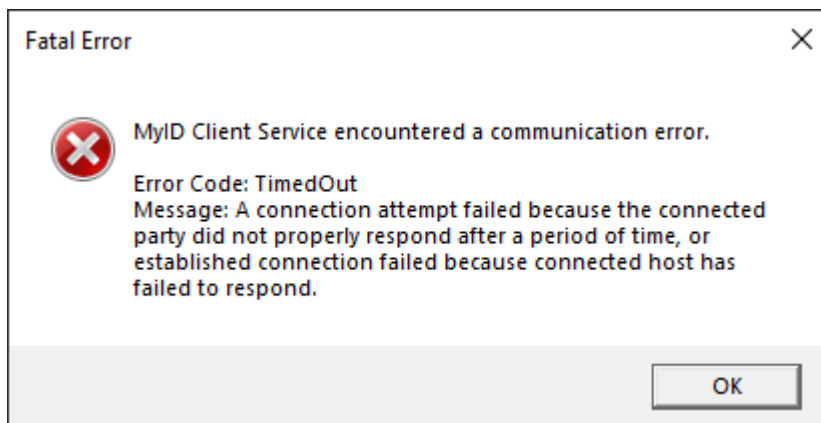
Fatal Error

MyID Client Service encountered a communication error.

Error Code: TimedOut
Message: A connection attempt failed because the connected party did not properly respond after a period of time, or established connection failed because connected host has failed to respond.

OK